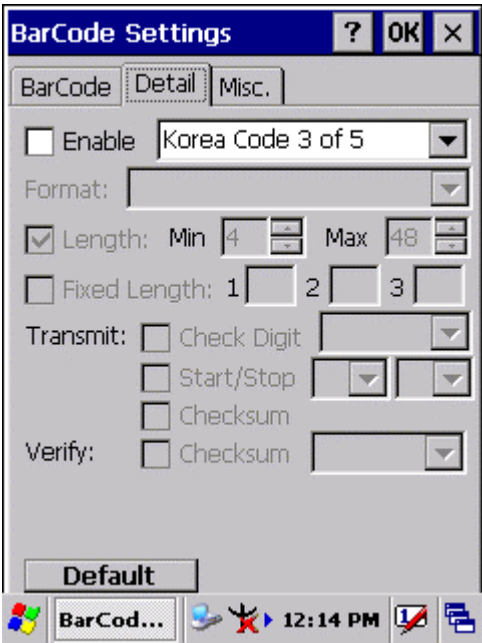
BarCode Settings ? OK ×

BarCode | Detail | Misc.

Enable Korea Code 3 of 5

Format:

Length: Min 4 Max 48

Fixed Length: 1 2 3

Transmit: Check Digit

Start/Stop

Checksum

Verify: Checksum

Default

BarCod... 12:14 PM